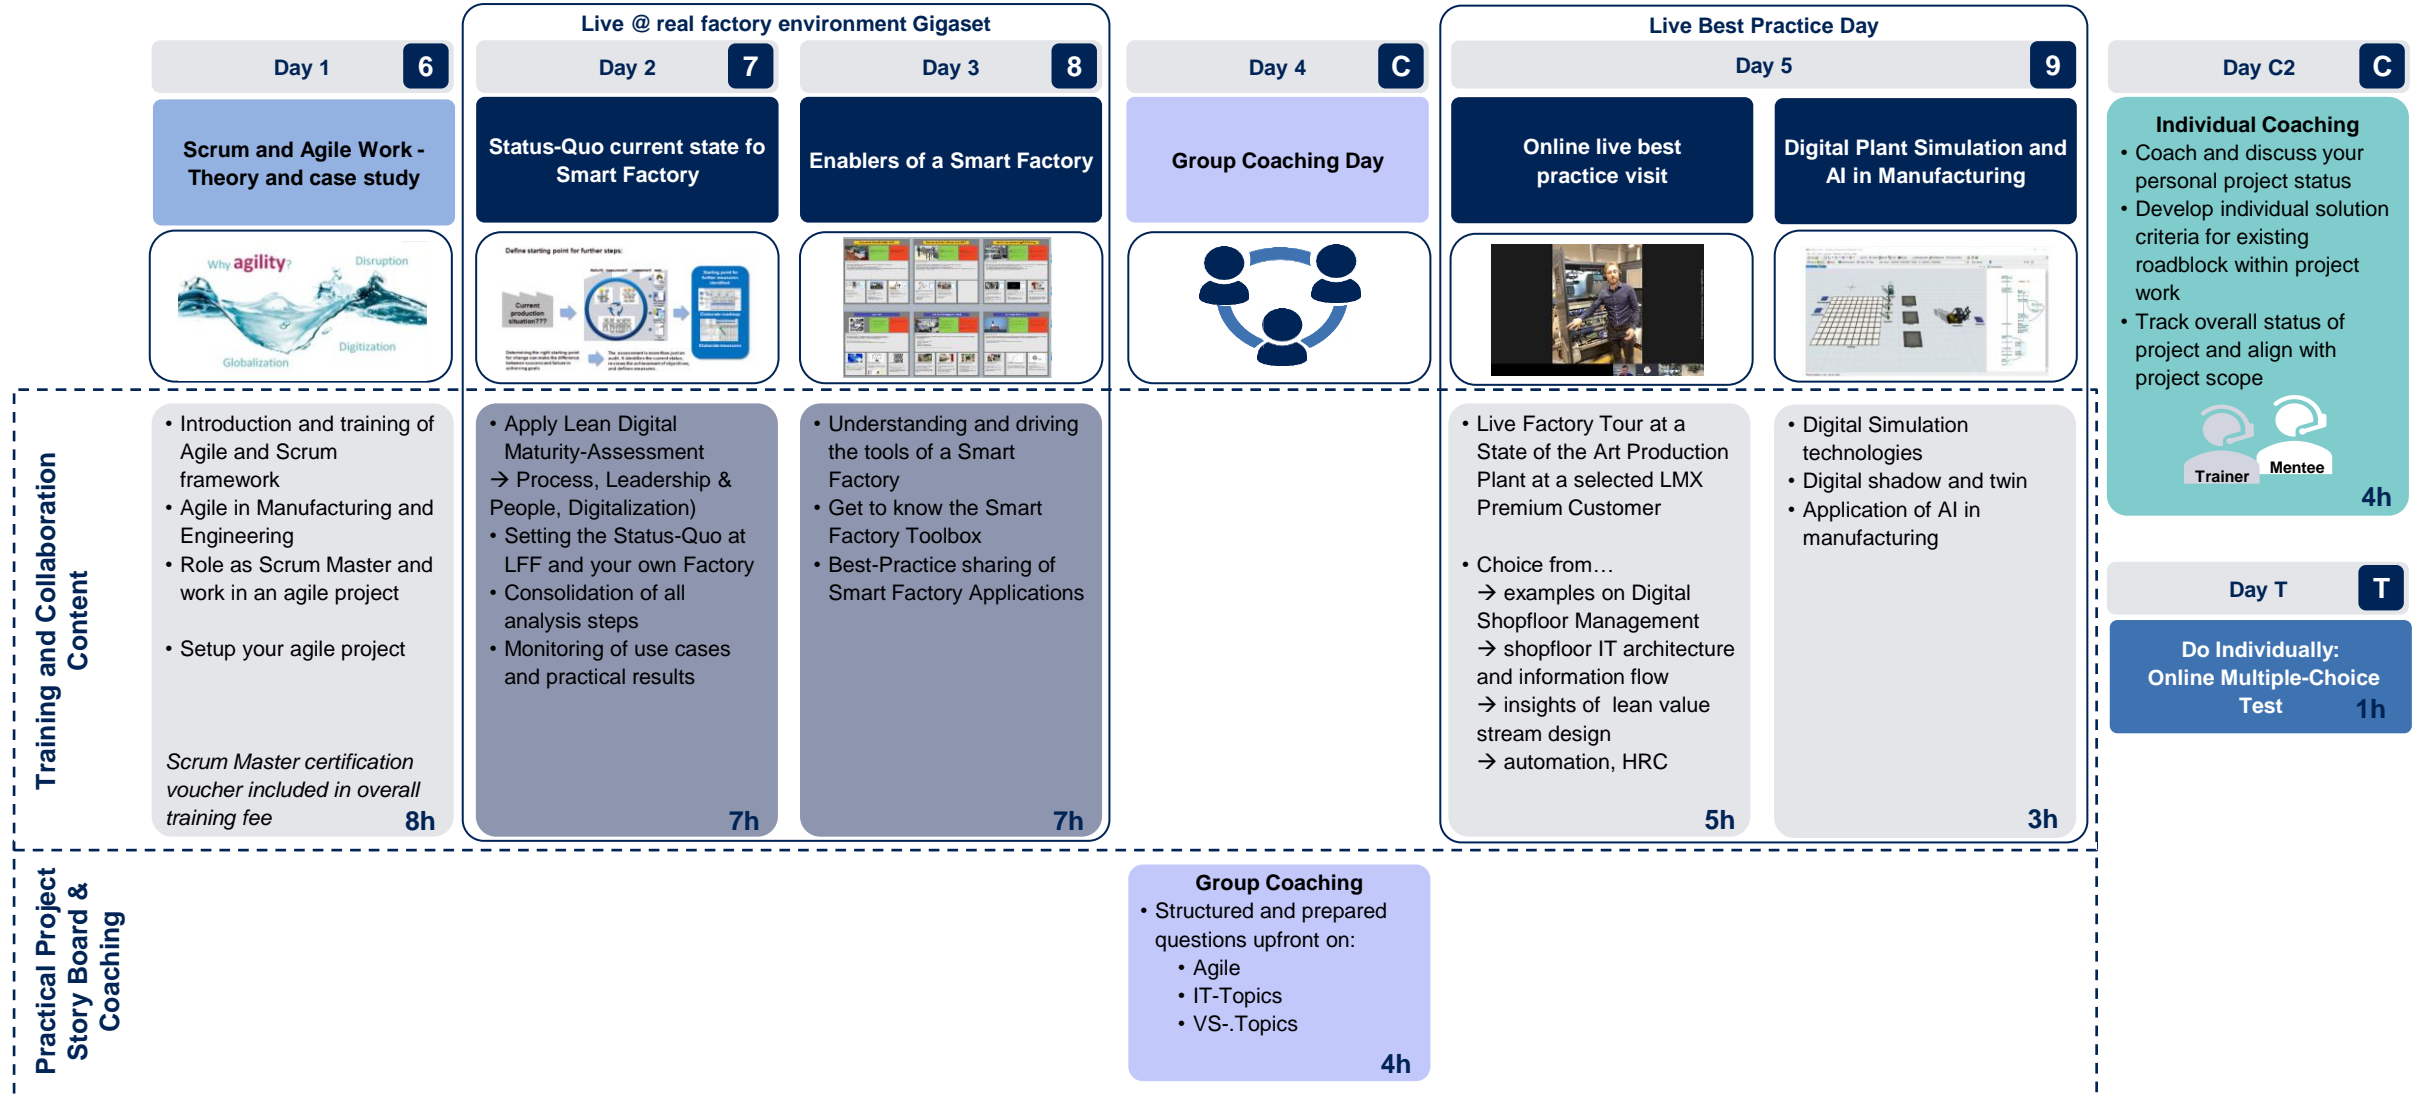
Live @ real factory environment Gigaset

Live Best Practice Day

Day 1 6

Scrum and Agile Work - Theory and case study

Why agility? Disruption Globalization Digitization

• Introduction and training of Agile and Scrum framework
• Agile in Manufacturing and Engineering
• Role as Scrum Master and work in an agile project

• Setup your agile project

Scrum Master certification voucher included in overall training fee 8h

Day 2 7

Status-Quo current state fo Smart Factory

Define starting point for further steps:

• Apply Lean Digital Maturity-Assessment
→ Process, Leadership & People, Digitalization)
• Setting the Status-Quo at LFF and your own Factory
• Consolidation of all analysis steps
• Monitoring of use cases and practical results

7h

Day 3 8

Enablers of a Smart Factory

• Understanding and driving the tools of a Smart Factory
• Get to know the Smart Factory Toolbox
• Best-Practice sharing of Smart Factory Applications

7h

Day 4 C

Group Coaching Day

Day 5 9

Online live best practice visit

• Live Factory Tour at a State of the Art Production Plant at a selected LMX Premium Customer

• Choice from…
→ examples on Digital Shopfloor Management
→ shopfloor IT architecture and information flow
→ insights of lean value stream design
→ automation, HRC

5h

Digital Plant Simulation and AI in Manufacturing

• Digital Simulation technologies
• Digital shadow and twin
• Application of AI in manufacturing

3h

Day C2 C

Individual Coaching
• Coach and discuss your personal project status
• Develop individual solution criteria for existing roadblock within project work
• Track overall status of project and align with project scope

Trainer Mentee

4h

Day T T

Do Individually: Online Multiple-Choice Test 1h

Training and Collaboration Content

Practical Project Story Board & Coaching

Group Coaching
• Structured and prepared questions upfront on:
• Agile
• IT-Topics
• VS-.Topics

4h